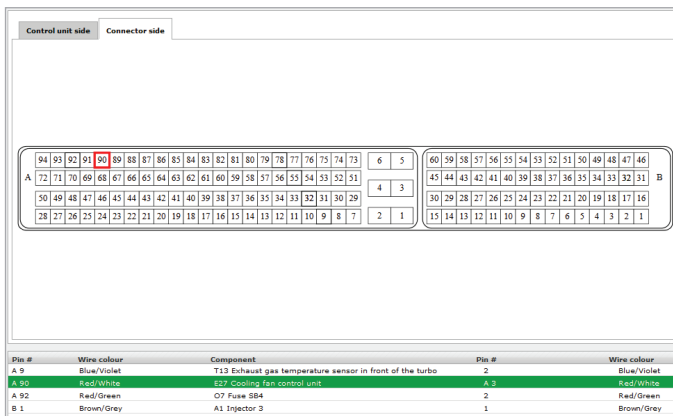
Control unit side | Connector side

A

| 94 | 93 | 92 | 91 | 90 | 89 | 88 | 87 | 86 | 85 | 84 | 83 | 82 | 81 | 80 | 79 | 78 | 77 | 76 | 75 | 74 | 73 |
|---|---|---|---|---|---|---|---|---|---|---|---|---|---|---|---|---|---|---|---|---|---|
| 72 | 71 | 70 | 69 | 68 | 67 | 66 | 65 | 64 | 63 | 62 | 61 | 60 | 59 | 58 | 57 | 56 | 55 | 54 | 53 | 52 | 51 |
| 50 | 49 | 48 | 47 | 46 | 45 | 44 | 43 | 42 | 41 | 40 | 39 | 38 | 37 | 36 | 35 | 34 | 33 | 32 | 31 | 30 | 29 |
| 28 | 27 | 26 | 25 | 24 | 23 | 22 | 21 | 20 | 19 | 18 | 17 | 16 | 15 | 14 | 13 | 12 | 11 | 10 | 9 | 8 | 7 |

| 6 | 5 |
|---|---|
| 4 | 3 |
| 2 | 1 |

| 60 | 59 | 58 | 57 | 56 | 55 | 54 | 53 | 52 | 51 | 50 | 49 | 48 | 47 | 46 |
|---|---|---|---|---|---|---|---|---|---|---|---|---|---|---|
| 45 | 44 | 43 | 42 | 41 | 40 | 39 | 38 | 37 | 36 | 35 | 34 | 33 | 32 | 31 |
| 30 | 29 | 28 | 27 | 26 | 25 | 24 | 23 | 22 | 21 | 20 | 19 | 18 | 17 | 16 |
| 15 | 14 | 13 | 12 | 11 | 10 | 9 | 8 | 7 | 6 | 5 | 4 | 3 | 2 | 1 |

B

| Pin # | Wire colour | Component | Pin # | Wire colour |
|---|---|---|---|---|
| A 9 | Blue/Violet | T13 Exhaust gas temperature sensor in front of the turbo | 2 | Blue/Violet |
| A 90 | Red/White | E27 Cooling fan control unit | A 3 | Red/White |
| A 92 | Red/Green | O7 Fuse SB4 | 2 | Red/Green |
| B 1 | Brown/Grey | A1 Injector 3 | 1 | Brown/Grey |